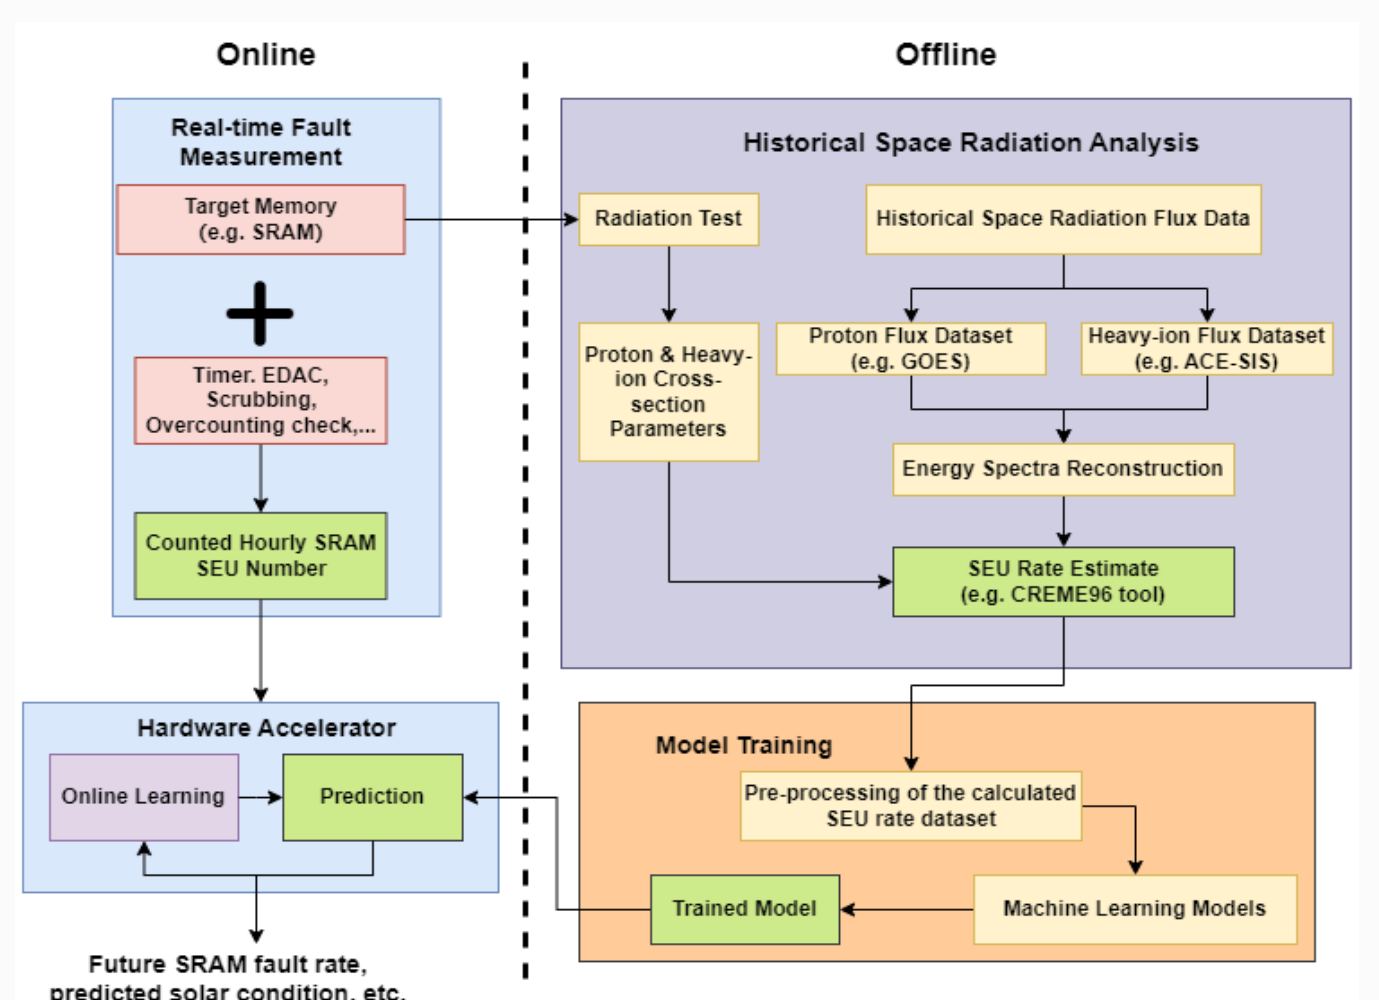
Online

Offline

Real-time Fault Measurement

Target Memory (e.g. SRAM)

Timer. EDAC, Scrubbing, Overcounting check,...

Counted Hourly SRAM SEU Number

Historical Space Radiation Analysis

Radiation Test

Historical Space Radiation Flux Data

Proton & Heavy-ion Cross-section Parameters

Proton Flux Dataset (e.g. GOES)

Heavy-ion Flux Dataset (e.g. ACE-SIS)

Energy Spectra Reconstruction

SEU Rate Estimate (e.g. CREME96 tool)

Hardware Accelerator

Online Learning

Prediction

Model Training

Pre-processing of the calculated SEU rate dataset

Trained Model

Machine Learning Models

Future SRAM fault rate, predicted solar condition, etc.